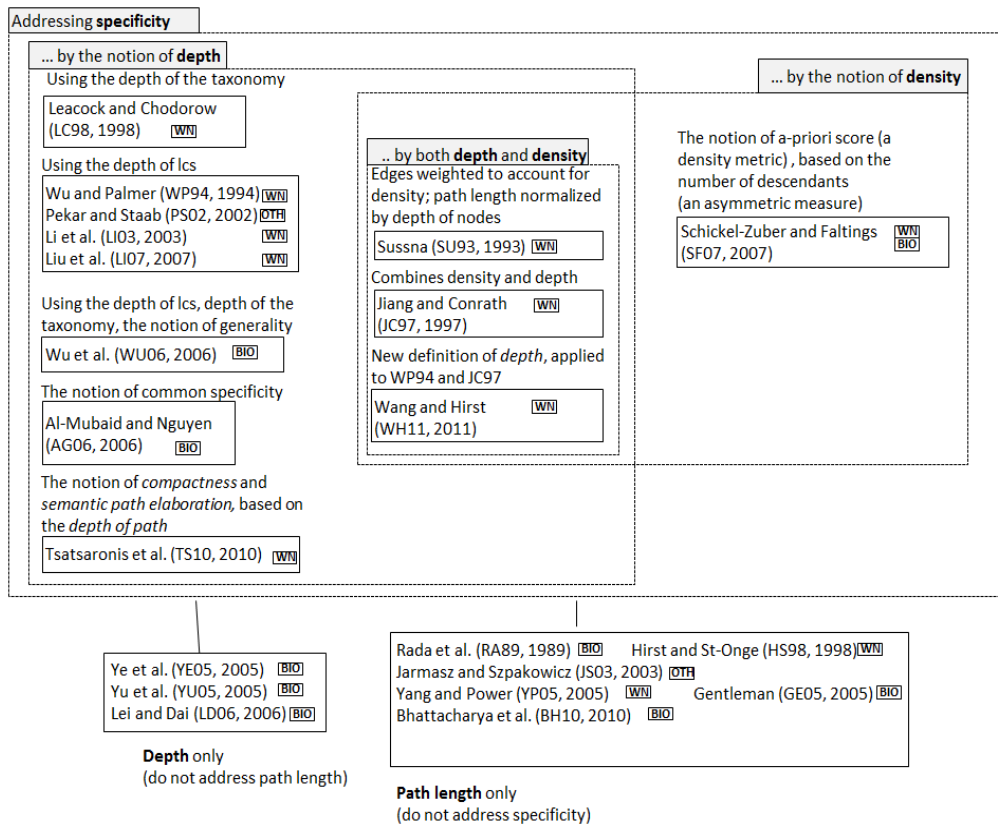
Addressing **specificity**

... by the notion of **depth**

Using the depth of the taxonomy

Leacock and Chodorow (LC98, 1998) WN

Using the depth of lcs

Wu and Palmer (WP94, 1994) WN
Pekar and Staab (PS02, 2002) OTH
Li et al. (LI03, 2003) WN
Liu et al. (LI07, 2007) WN

Using the depth of lcs, depth of the taxonomy, the notion of generality

Wu et al. (WU06, 2006) BIO

The notion of common specificity

Al-Mubaid and Nguyen (AG06, 2006) BIO

The notion of *compactness* and *semantic path elaboration,* based on the *depth of path*

Tsatsaronis et al. (TS10, 2010) WN

.. by both **depth** and **density**

Edges weighted to account for density; path length normalized by depth of nodes

Sussna (SU93, 1993) WN

Combines density and depth

Jiang and Conrath (JC97, 1997) WN

New definition of *depth*, applied to WP94 and JC97

Wang and Hirst (WH11, 2011) WN

... by the notion of **density**

The notion of a-priori score (a density metric) , based on the number of descendants (an asymmetric measure)

Schickel-Zuber and Faltings (SF07, 2007) WN BIO

Ye et al. (YE05, 2005) BIO
Yu et al. (YU05, 2005) BIO
Lei and Dai (LD06, 2006) BIO

**Depth** only
(do not address path length)

Rada et al. (RA89, 1989) BIO Hirst and St-Onge (HS98, 1998) WN
Jarmasz and Szpakowicz (JS03, 2003) OTH
Yang and Power (YP05, 2005) WN Gentleman (GE05, 2005) BIO
Bhattacharya et al. (BH10, 2010) BIO

**Path length** only
(do not address specificity)